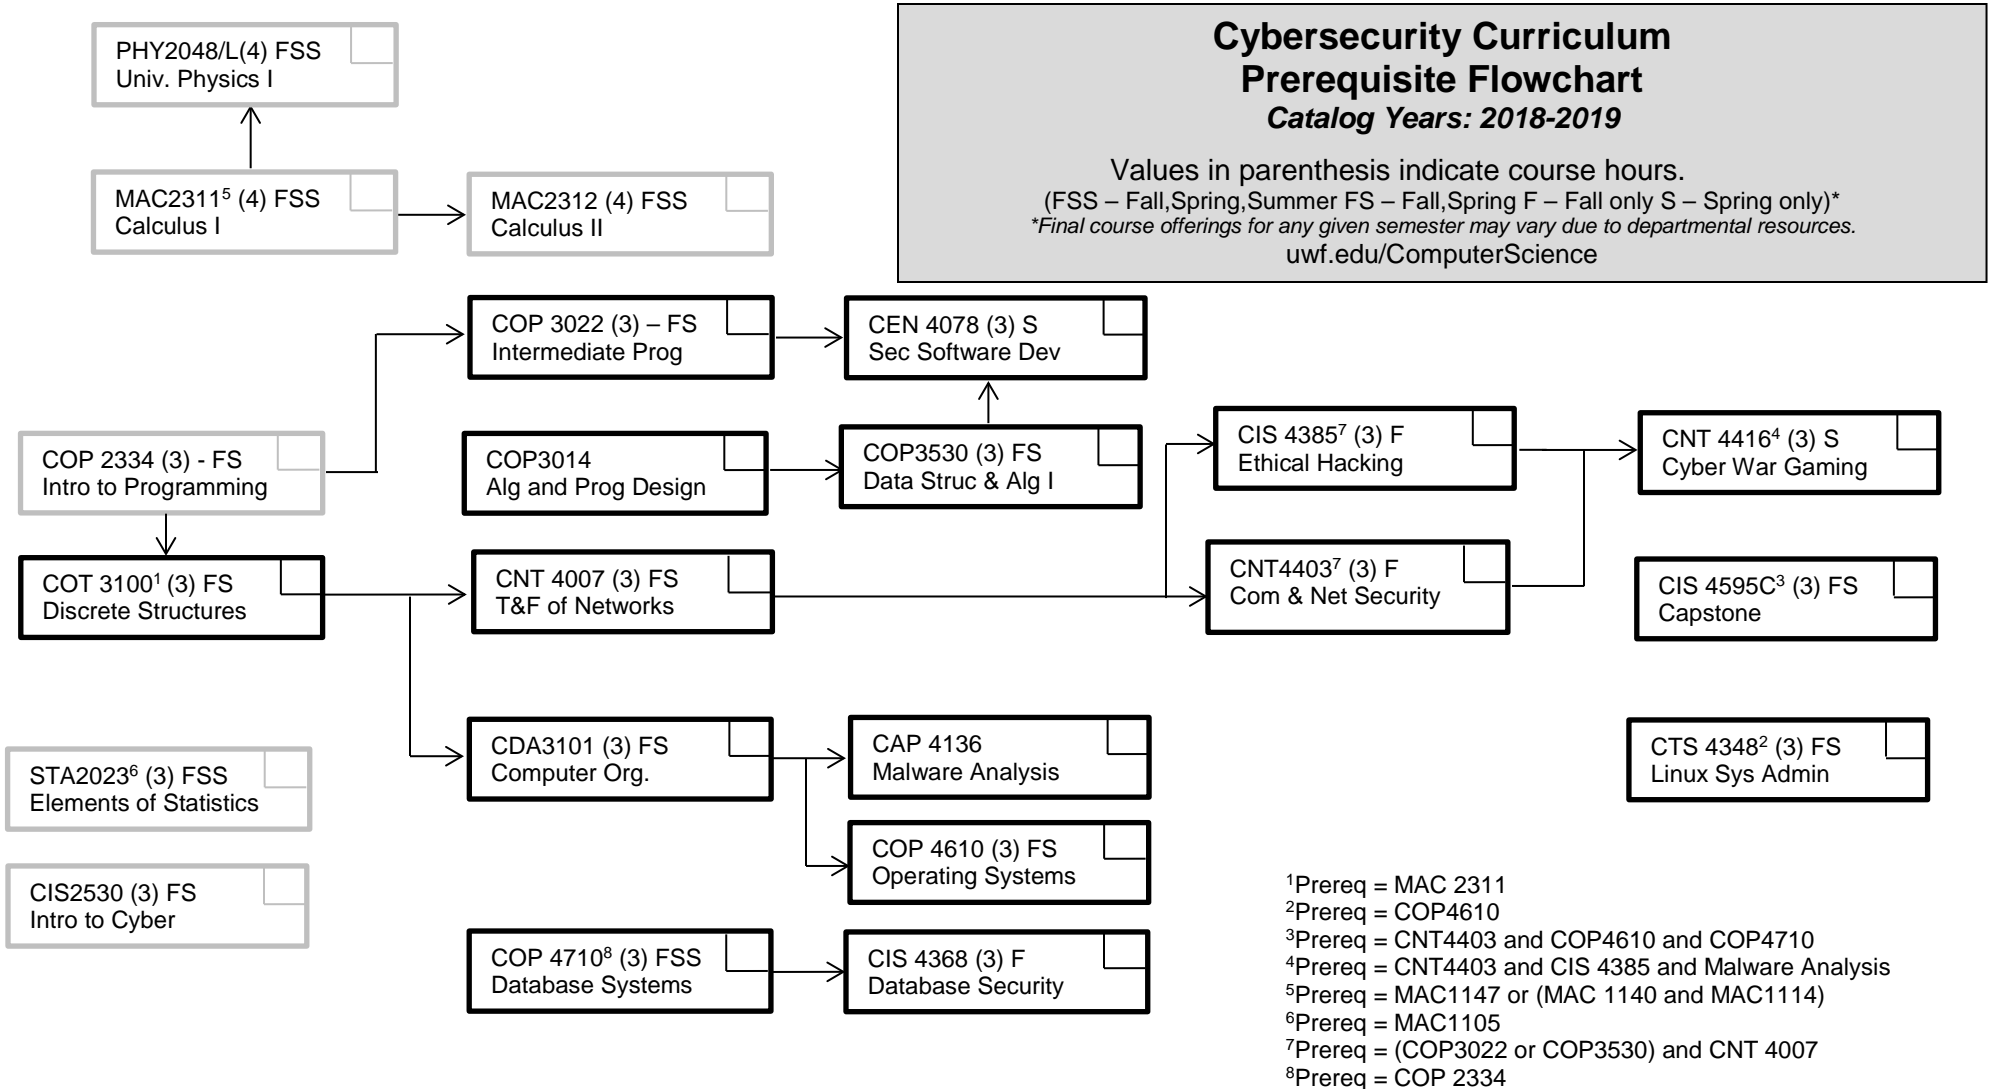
Cybersecurity Curriculum
Prerequisite Flowchart
*Catalog Years: 2018-2019*

Values in parenthesis indicate course hours.
(FSS – Fall,Spring,Summer FS – Fall,Spring F – Fall only S – Spring only)*
*\*Final course offerings for any given semester may vary due to departmental resources.*
uwf.edu/ComputerScience

PHY2048/L(4) FSS
Univ. Physics I

MAC2311$^5$ (4) FSS
Calculus I

MAC2312 (4) FSS
Calculus II

COP 3022 (3) – FS
Intermediate Prog

CEN 4078 (3) S
Sec Software Dev

COP 2334 (3) - FS
Intro to Programming

COP3014
Alg and Prog Design

COP3530 (3) FS
Data Struc & Alg I

CIS 4385$^7$ (3) F
Ethical Hacking

CNT 4416$^4$ (3) S
Cyber War Gaming

COT 3100$^1$ (3) FS
Discrete Structures

CNT 4007 (3) FS
T&F of Networks

CNT4403$^7$ (3) F
Com & Net Security

CIS 4595C$^3$ (3) FS
Capstone

STA2023$^6$ (3) FSS
Elements of Statistics

CDA3101 (3) FS
Computer Org.

CAP 4136
Malware Analysis

CTS 4348$^2$ (3) FS
Linux Sys Admin

COP 4610 (3) FS
Operating Systems

CIS2530 (3) FS
Intro to Cyber

COP 4710$^8$ (3) FSS
Database Systems

CIS 4368 (3) F
Database Security

$^1$Prereq = MAC 2311
$^2$Prereq = COP4610
$^3$Prereq = CNT4403 and COP4610 and COP4710
$^4$Prereq = CNT4403 and CIS 4385 and Malware Analysis
$^5$Prereq = MAC1147 or (MAC 1140 and MAC1114)
$^6$Prereq = MAC1105
$^7$Prereq = (COP3022 or COP3530) and CNT 4007
$^8$Prereq = COP 2334